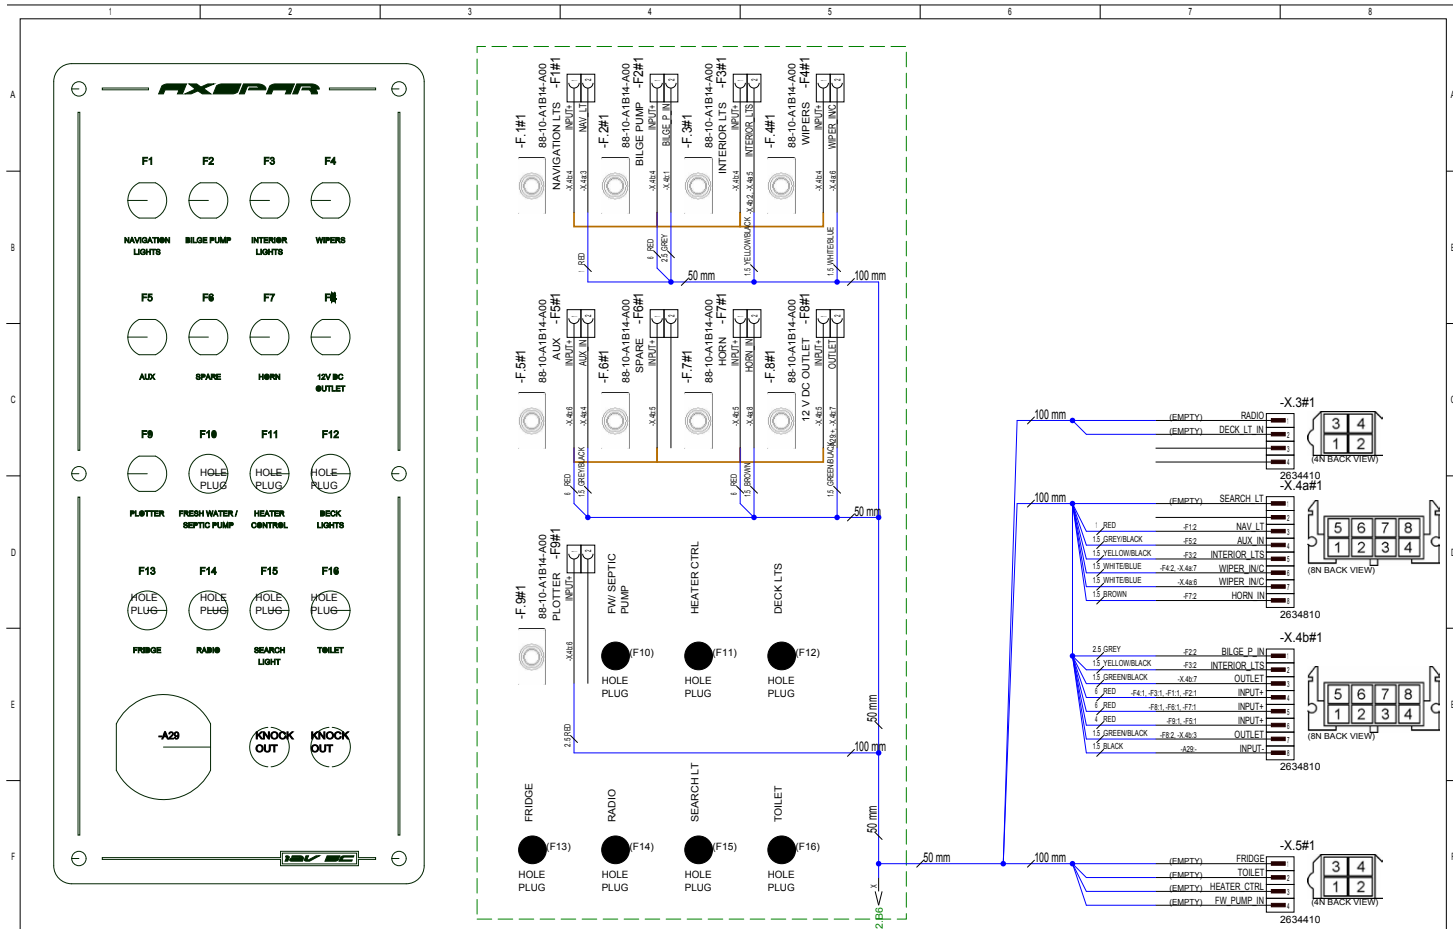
1 2 3 4 5 6 7 8

A B C D E F

AXOPAR

F1 F2 F3 F4

NAVIGATION LIGHTS
BILGE PUMP
INTERIOR LIGHTS
WIPERS

F5 F6 F7 F8

AUX
SPARE
HORN
12V DC OUTLET

F9 F10 F11 F12

HOLE PLUG HOLE PLUG HOLE PLUG

PLOTTER
FRESH WATER / SEPTIC PUMP
HEATER CONTROL
DECK LIGHTS

F13 F14 F15 F16

HOLE PLUG HOLE PLUG HOLE PLUG HOLE PLUG

FRIDGE
RADIO
SEARCH LIGHT
TOILET

-A29

KNOCK OUT
KNOCK OUT

12V DC

-F.1#1
88-10-A1B14-A00 -F1#1
NAVIGATION LTS
INPUT+ NAV_LT
-X.4b:4 -X.4a:3

-F.2#1
88-10-A1B14-A00 -F2#1
BILGE PUMP
INPUT+ BILGE_P_IN
-X.4b:4 -X.4b:1

-F.3#1
88-10-A1B14-A00 -F3#1
INTERIOR LTS
INPUT+ INTERIOR_LTS
-X.4b:4 -X.4b:2, -X.4a:5

-F.4#1
88-10-A1B14-A00 -F4#1
WIPERS
INPUT+ WIPER_IN/C
-X.4b:4 -X.4a:6

1 RED
6 RED
2.5 GREY
1.5 YELLOW/BLACK
1.5 WHITE/BLUE
50 mm
100 mm

-F.5#1
88-10-A1B14-A00 -F5#1
AUX
INPUT+ AUX_IN
-X.4b:6 -X.4a:4

-F.6#1
88-10-A1B14-A00 -F6#1
SPARE
INPUT+
-X.4b:5

-F.7#1
88-10-A1B14-A00 -F7#1
HORN
INPUT+ HORN_IN
-X.4b:5 -X.4a:8

-F.8#1
88-10-A1B14-A00 -F8#1
12 V DC OUTLET
INPUT+ OUTLET
-X.4b:5 -X.4b:3, -X.4b:7

6 RED
1.5 GREY/BLACK
6 RED
1.5 BROWN
1.5 GREEN/BLACK
50 mm

-F.9#1
88-10-A1B14-A00 -F9#1
PLOTTER
INPUT+
-X.4b:6

FW/ SEPTIC PUMP
HEATER CTRL
DECK LTS

(F10) HOLE PLUG
(F11) HOLE PLUG
(F12) HOLE PLUG

2.5 RED
50 mm
100 mm
50 mm

FRIDGE
RADIO
SEARCH LT
TOILET

(F13) HOLE PLUG
(F14) HOLE PLUG
(F15) HOLE PLUG
(F16) HOLE PLUG

2 B6

50 mm
100 mm
100 mm
100 mm

-X.3#1
(EMPTY) RADIO
(EMPTY) DECK_LT_IN
3 4
1 2
(4N BACK VIEW)
2634410

-X.4a#1
(EMPTY) SEARCH_LT
1 RED -F1:2 NAV_LT
1.5 GREY/BLACK -F5:2 AUX_IN
1.5 YELLOW/BLACK -F3:2 INTERIOR_LTS
1.5 WHITE/BLUE -F4:2, -X.4a:7 WIPER_IN/C
1.5 WHITE/BLUE -X.4a:6 WIPER_IN/C
1.5 BROWN -F7:2 HORN_IN
5 6 7 8
1 2 3 4
(8N BACK VIEW)
2634810

-X.4b#1
2.5 GREY -F2:2 BILGE_P_IN
1.5 YELLOW/BLACK -F3:2 INTERIOR_LTS
1.5 GREEN/BLACK -X.4b:7 OUTLET
6 RED -F4:1, -F3:1, -F1:1, -F2:1 INPUT+
6 RED -F8:1, -F6:1, -F7:1 INPUT+
4 RED -F9:1, -F5:1 INPUT+
1.5 GREEN/BLACK -F8:2, -X.4b:3 OUTLET
1.5 BLACK -A29:- INPUT-
5 6 7 8
1 2 3 4
(8N BACK VIEW)
2634810

-X.5#1
(EMPTY) FRIDGE
(EMPTY) TOILET
(EMPTY) HEATER_CTRL
(EMPTY) FW_PUMP_IN
3 4
1 2
(4N BACK VIEW)
2634410